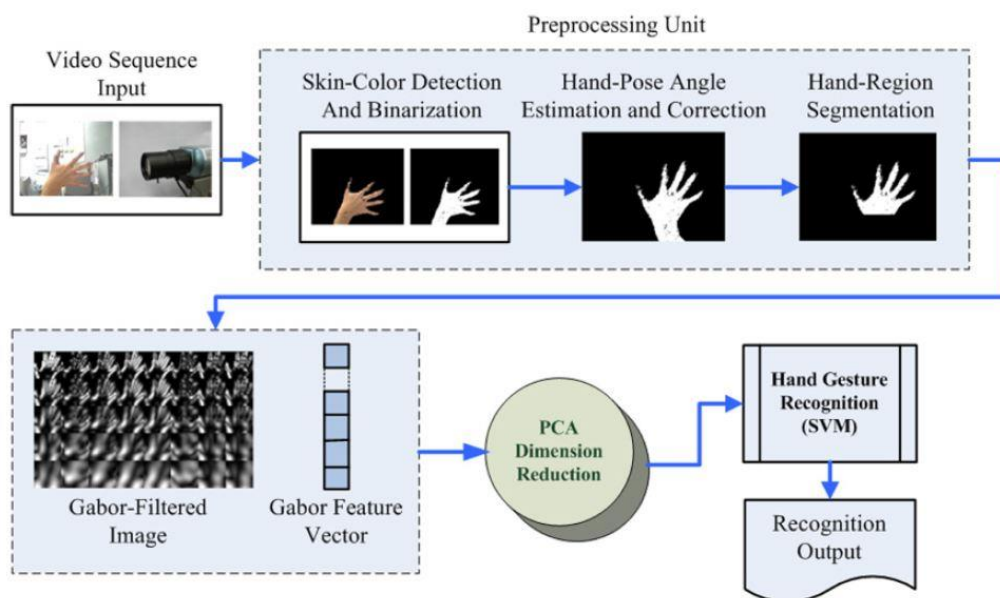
Preprocessing Unit

Video Sequence Input

Skin-Color Detection And Binarization

Hand-Pose Angle Estimation and Correction

Hand-Region Segmentation

Gabor-Filtered Image

Gabor Feature Vector

PCA Dimension Reduction

Hand Gesture Recognition (SVM)

Recognition Output